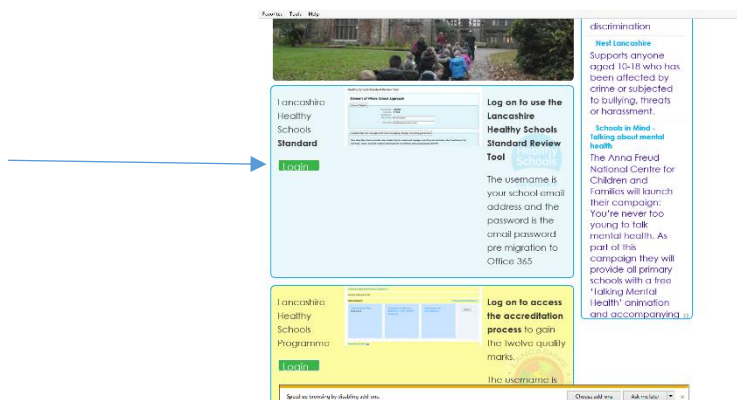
Favorites Tools Help

discrimination

Nest Lancashire

Supports anyone aged 10-18 who has been affected by crime or subjected to bullying, threats or harassment.

Schools in Mind - Talking about mental health

The Anna Freud National Centre for Children and Families will launch their campaign: You're never too young to talk mental health. As part of this campaign they will provide all primary schools with a free 'Talking Mental Health' animation and accompanying

Lancashire Healthy Schools Standard

Login

Log on to use the Lancashire Healthy Schools Standard Review Tool

The username is your school email address and the password is the email password pre migration to Office 365

Lancashire Healthy Schools Programme

Login

Log on to access the accreditation process to gain the twelve quality marks.

The username is

Speed up browsing by disabling add-ons.

Choose add-ons

Ask me later